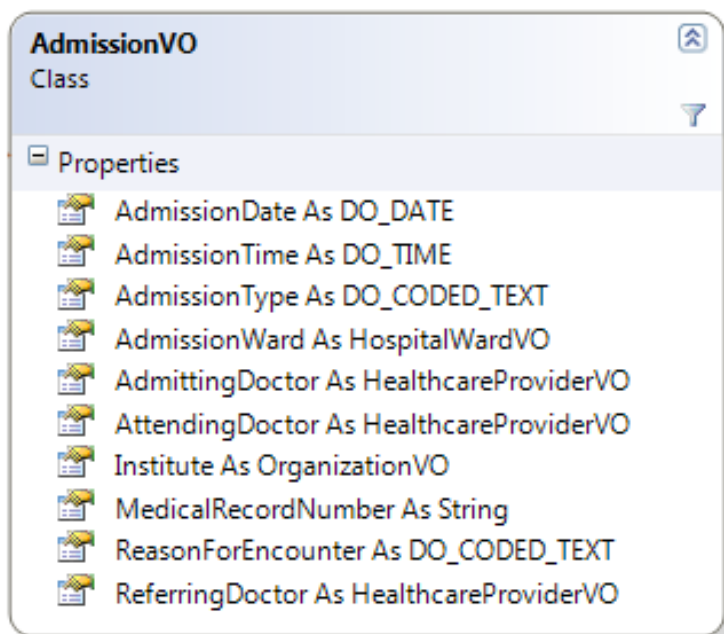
AdmissionVO
Class

Properties

AdmissionDate As DO_DATE
AdmissionTime As DO_TIME
AdmissionType As DO_CODED_TEXT
AdmissionWard As HospitalWardVO
AdmittingDoctor As HealthcareProviderVO
AttendingDoctor As HealthcareProviderVO
Institute As OrganizationVO
MedicalRecordNumber As String
ReasonForEncounter As DO_CODED_TEXT
ReferringDoctor As HealthcareProviderVO